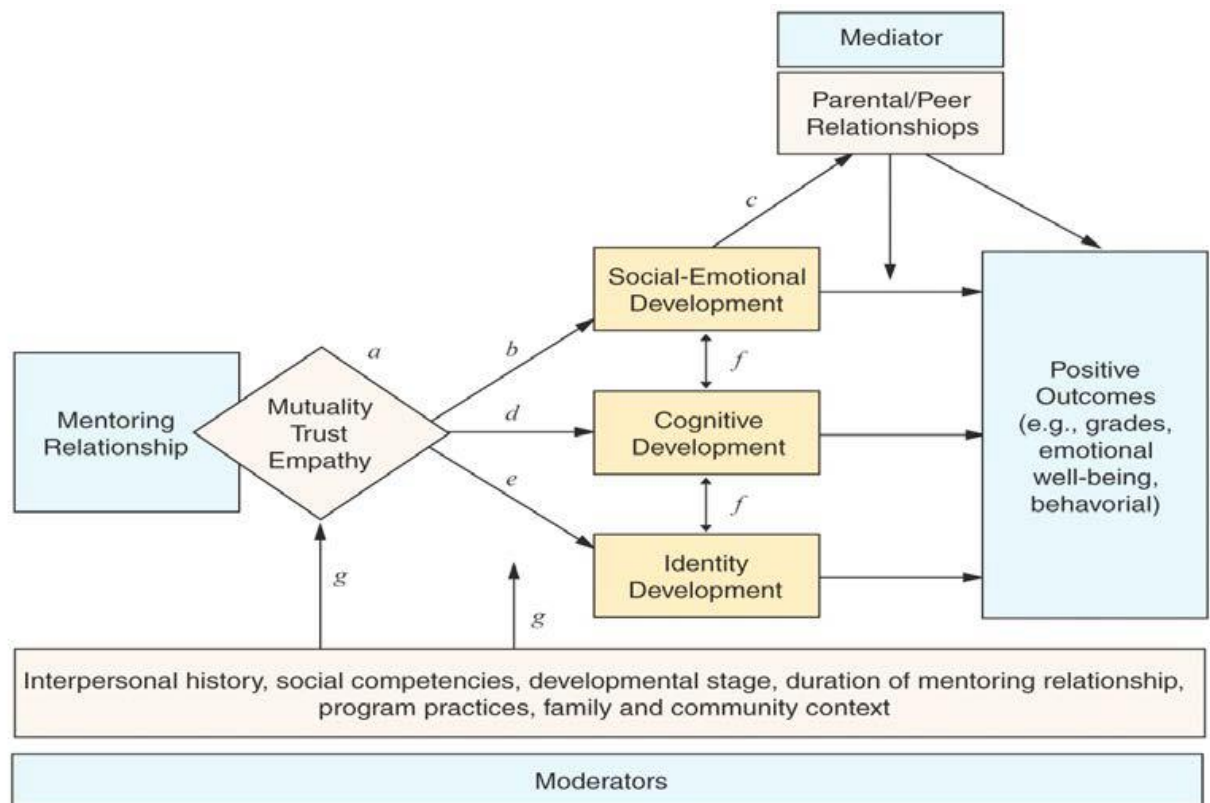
Mediator

Parental/Peer Relationshiops

c

Social-Emotional Development

a

b

f

Mentoring Relationship

Mutuality Trust Empathy

d

Cognitive Development

Positive Outcomes (e.g., grades, emotional well-being, behavorial)

e

f

Identity Development

g

g

Interpersonal history, social competencies, developmental stage, duration of mentoring relationship, program practices, family and community context

Moderators